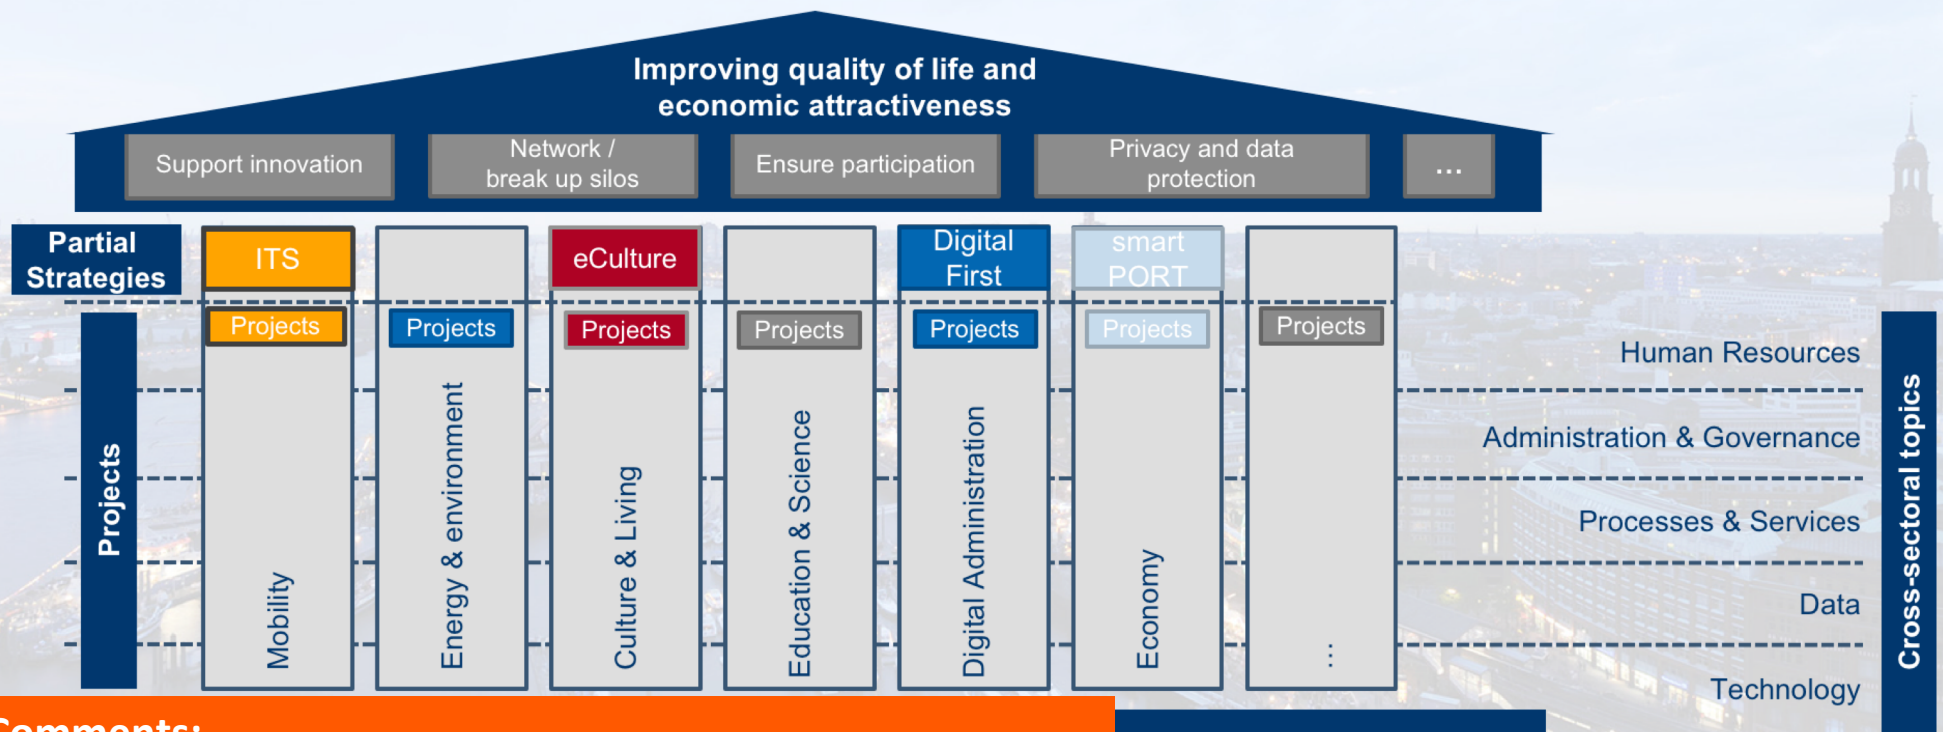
Improving quality of life and economic attractiveness

Support innovation

Network / break up silos

Ensure participation

Privacy and data protection

...

Partial Strategies

ITS

eCulture

Digital First

smart PORT

Projects

Projects

Projects

Projects

Projects

Projects

Projects

Projects

Mobility

Energy & environment

Culture & Living

Education & Science

Digital Administration

Economy

⋮

Human Resources

Administration & Governance

Processes & Services

Data

Technology

Cross-sectoral topics

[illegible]